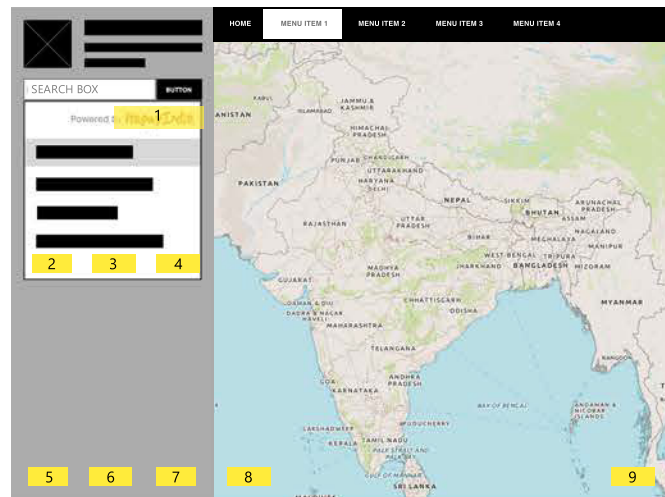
HOME
MENU ITEM 1
MENU ITEM 2
MENU ITEM 3
MENU ITEM 4

SEARCH BOX
BUTTON
Powered by MapmyIndia
1
2
3
4

AFGHANISTAN
KABUL
ISLAMABAD
JAMMU & KASHMIR
HIMACHAL PRADESH
PUNJAB
CHANDIGARH
UTTARAKHAND
HARYANA
DELHI
PAKISTAN
NEPAL
SIKKIM
BHUTAN
ARUNACHAL PRADESH
ASSAM
RAJASTHAN
UTTAR PRADESH
BIHAR
MEGHALAYA
NAGALAND
MANIPUR
WEST BENGAL
JHARKHAND
BANGLADESH
MIZORAM
GUJARAT
MADHYA PRADESH
CHHATTISGARH
ODISHA
MYANMAR
DAMAN & DIU
DADRA & NAGAR HAVELI
MAHARASHTRA
TELANGANA
ANDHRA PRADESH
GOA
KARNATAKA
BAY OF BENGAL
ANDAMAN & NICOBAR ISLANDS
LAKSHADWEEP
PUDUCHERRY
KERALA
TAMIL NADU
PALK STRAIT AND PALK BAY
GULF OF MANNAR
SRI LANKA
RANGOON

5
6
7
8
9